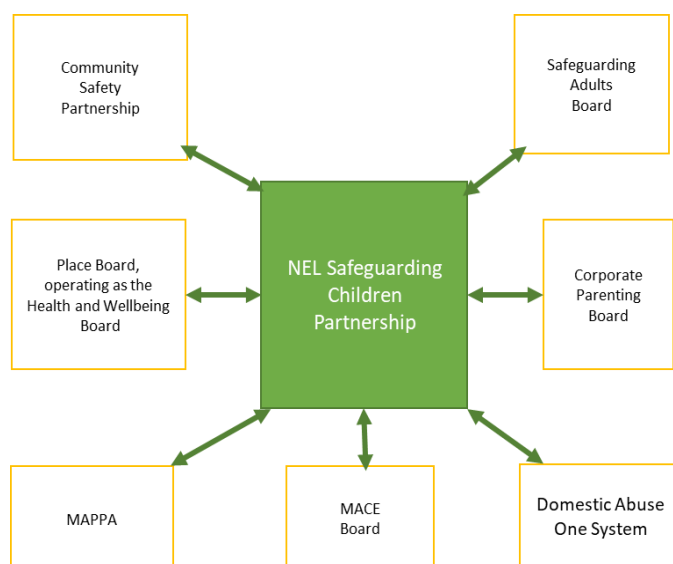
Community Safety Partnership

Safeguarding Adults Board

Place Board, operating as the Health and Wellbeing Board

NEL Safeguarding Children Partnership

Corporate Parenting Board

MAPPA

MACE Board

Domestic Abuse One System